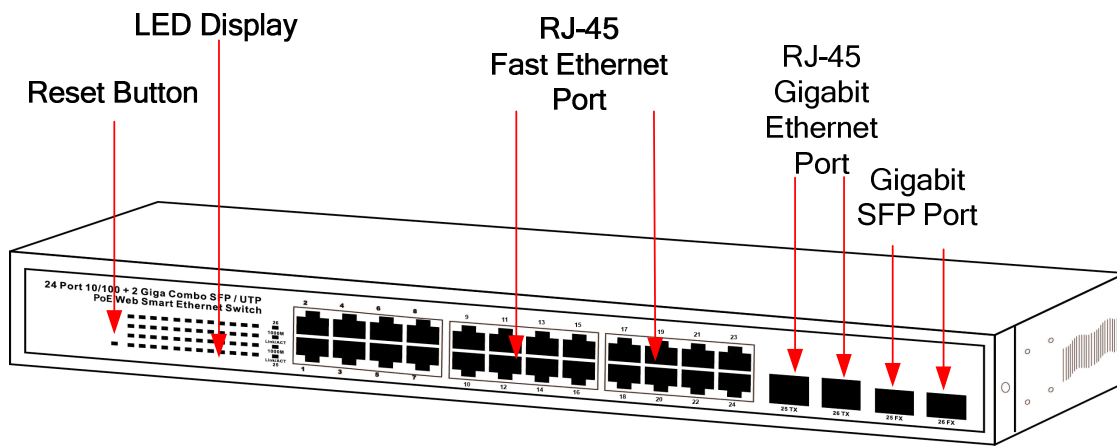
LED Display

Reset Button

RJ-45
Fast Ethernet
Port

RJ-45
Gigabit
Ethernet
Port

Gigabit
SFP Port

24 Port 10/100 + 2 Giga Combo SFP / UTP
PoE Web Smart Ethernet Switch

26
1000M
LINK/ACT
1000M
LINK/ACT
25

2 4 6 8
1 3 5 7
9 11 13 15
10 12 14 16
17 19 21 23
18 20 22 24

25 TX
26 TX
25 FX
26 FX